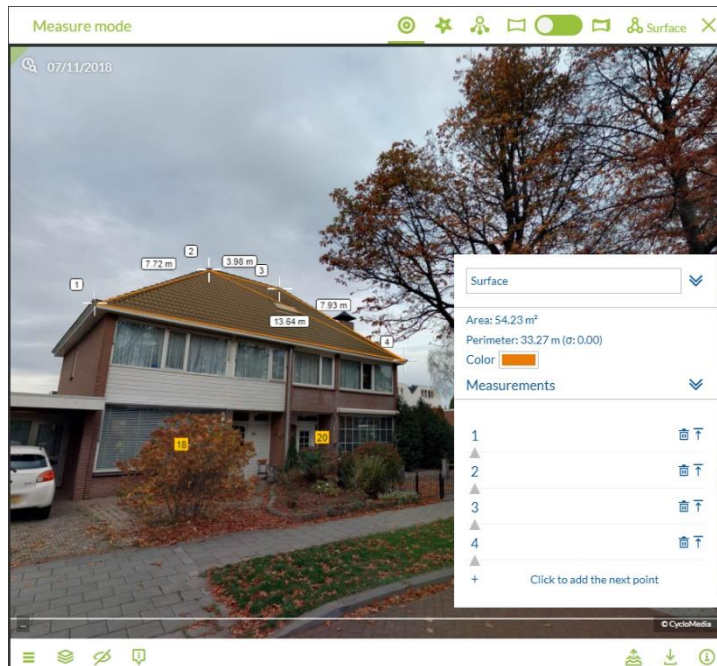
Measure mode

Surface

07/11/2018

1

2

7.72 m

3.98 m

3

7.93 m

13.64 m

4

18

20

Surface

Area: 54.23 m²

Perimeter: 33.27 m (σ: 0.00)

Color

Measurements

1

2

3

4

+ Click to add the next point

© CycloMedia